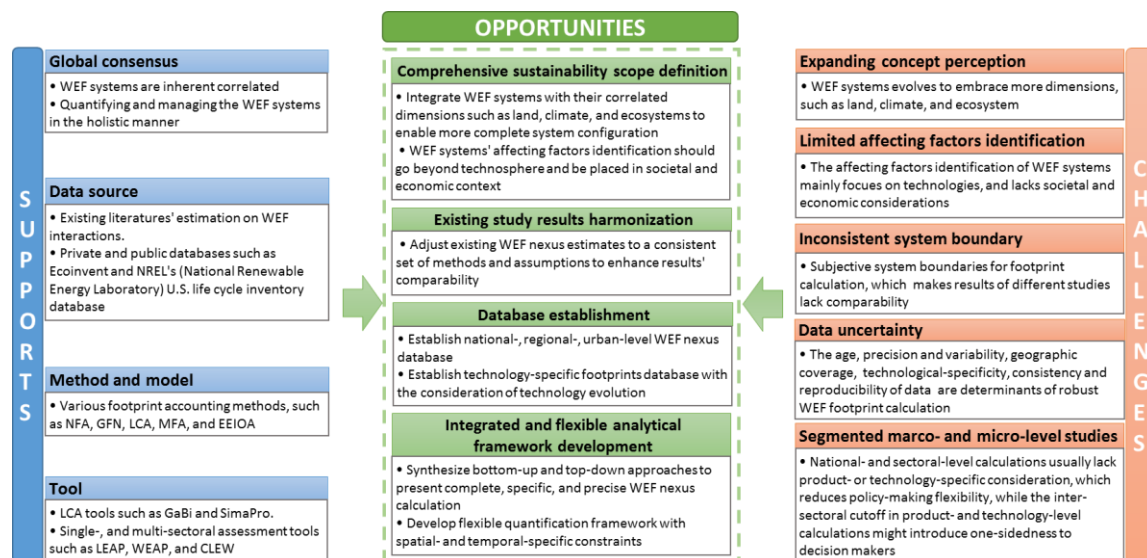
SUPPORTS

Global consensus
• WEF systems are inherent correlated
• Quantifying and managing the WEF systems in the holistic manner

Data source
• Existing literatures' estimation on WEF interactions.
• Private and public databases such as Ecoinvent and NREL's (National Renewable Energy Laboratory) U.S. life cycle inventory database

Method and model
• Various footprint accounting methods, such as NFA, GFN, LCA, MFA, and EEIOA

Tool
• LCA tools such as GaBi and SimaPro.
• Single-, and multi-sectoral assessment tools such as LEAP, WEAP, and CLEW

OPPORTUNITIES

Comprehensive sustainability scope definition
• Integrate WEF systems with their correlated dimensions such as land, climate, and ecosystems to enable more complete system configuration
• WEF systems' affecting factors identification should go beyond technosphere and be placed in societal and economic context

Existing study results harmonization
• Adjust existing WEF nexus estimates to a consistent set of methods and assumptions to enhance results' comparability

Database establishment
• Establish national-, regional-, urban-level WEF nexus database
• Establish technology-specific footprints database with the consideration of technology evolution

Integrated and flexible analytical framework development
• Synthesize bottom-up and top-down approaches to present complete, specific, and precise WEF nexus calculation
• Develop flexible quantification framework with spatial- and temporal-specific constraints

CHALLENGES

Expanding concept perception
• WEF systems evolves to embrace more dimensions, such as land, climate, and ecosystem

Limited affecting factors identification
• The affecting factors identification of WEF systems mainly focues on technologies, and lacks societal and economic considerations

Inconsistent system boundary
• Subjective system boundaries for footprint calculation, which makes results of different studies lack comparability

Data uncertainty
• The age, precision and variability, geographic coverage, technological-specificity, consistency and reproducibility of data are determinants of robust WEF footprint calculation

Segmented marco- and micro-level studies
• National- and sectoral-level calculations usually lack product- or technology-specific consideration, which reduces policy-making flexibility, while the inter-sectoral cutoff in product- and technology-level calculations might introduce one-sidedness to decision makers